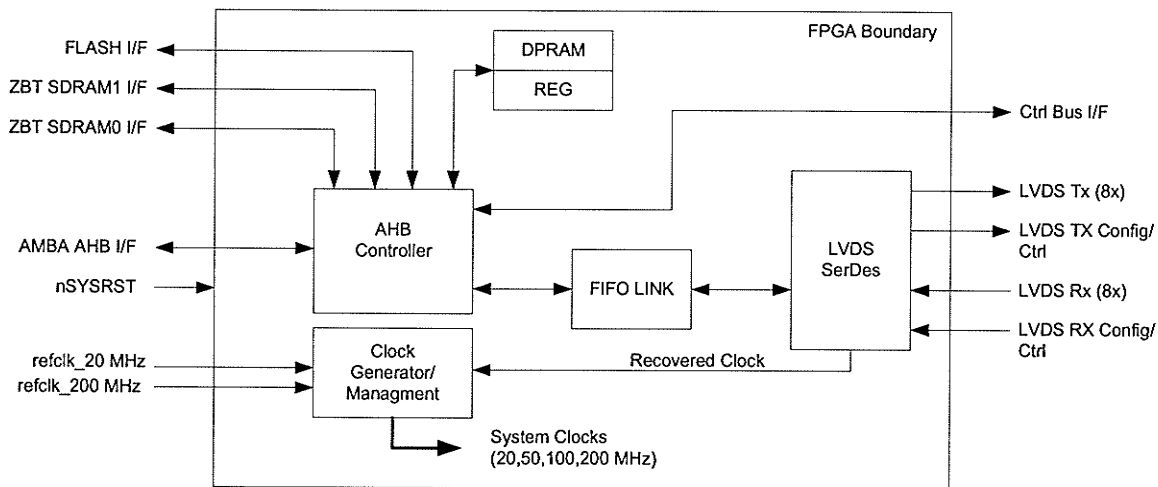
FPGA Boundary

FLASH I/F

ZBT SDRAM1 I/F

ZBT SDRAM0 I/F

DPRAM

REG

Ctrl Bus I/F

AMBA AHB I/F

nSYSRST

AHB Controller

FIFO LINK

LVDS SerDes

LVDS Tx (8x)

LVDS TX Config/ Ctrl

LVDS Rx (8x)

LVDS RX Config/ Ctrl

refclk_20 MHz

refclk_200 MHz

Clock Generator/ Managment

Recovered Clock

System Clocks (20,50,100,200 MHz)